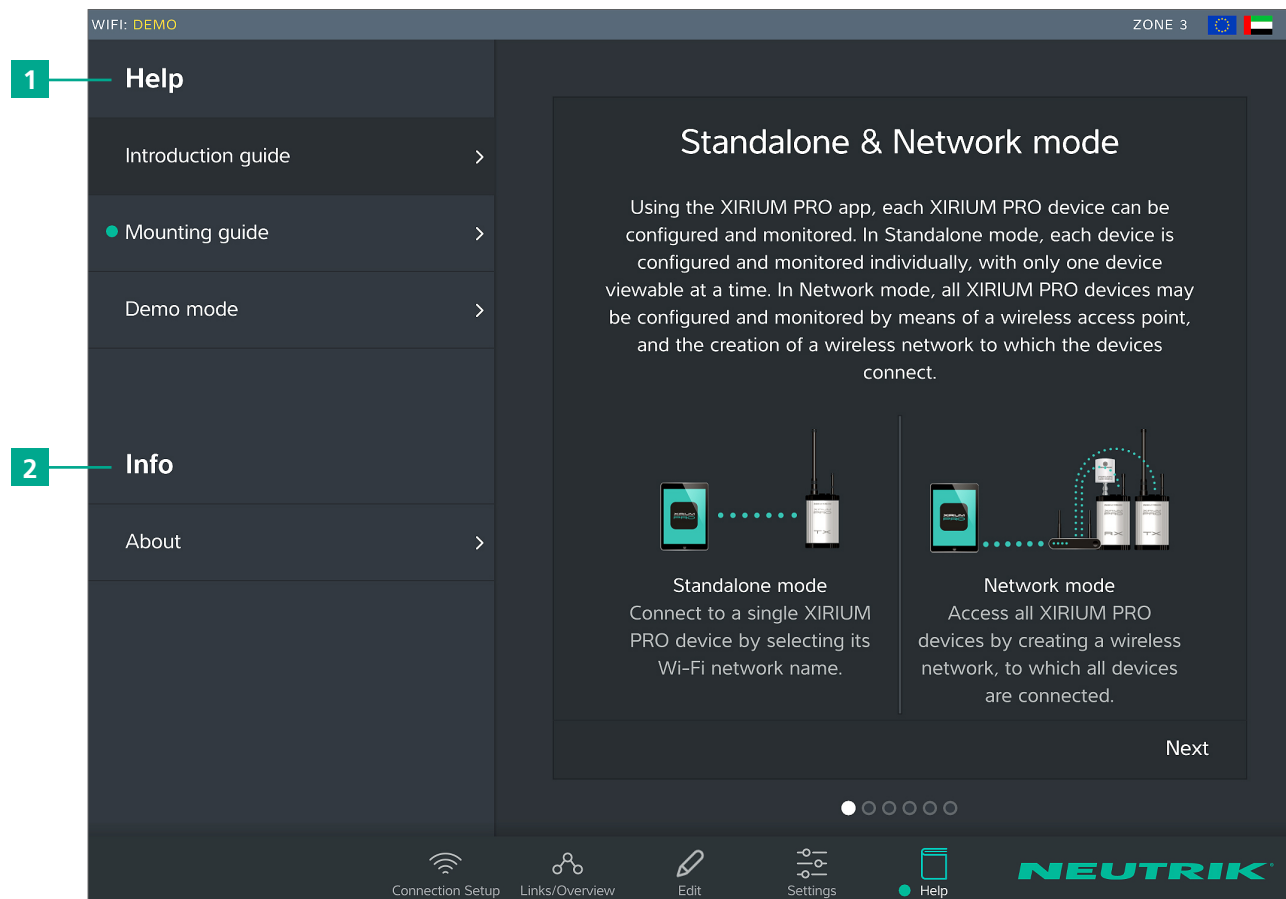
WIFI: DEMO

ZONE 3

1

Help

Introduction guide

Mounting guide

Demo mode

2

Info

About

Standalone & Network mode

Using the XIRIUM PRO app, each XIRIUM PRO device can be configured and monitored. In Standalone mode, each device is configured and monitored individually, with only one device viewable at a time. In Network mode, all XIRIUM PRO devices may be configured and monitored by means of a wireless access point, and the creation of a wireless network to which the devices connect.

Standalone mode
Connect to a single XIRIUM PRO device by selecting its Wi-Fi network name.

Network mode
Access all XIRIUM PRO devices by creating a wireless network, to which all devices are connected.

Next

Connection Setup

Links/Overview

Edit

Settings

Help

NEUTRIK